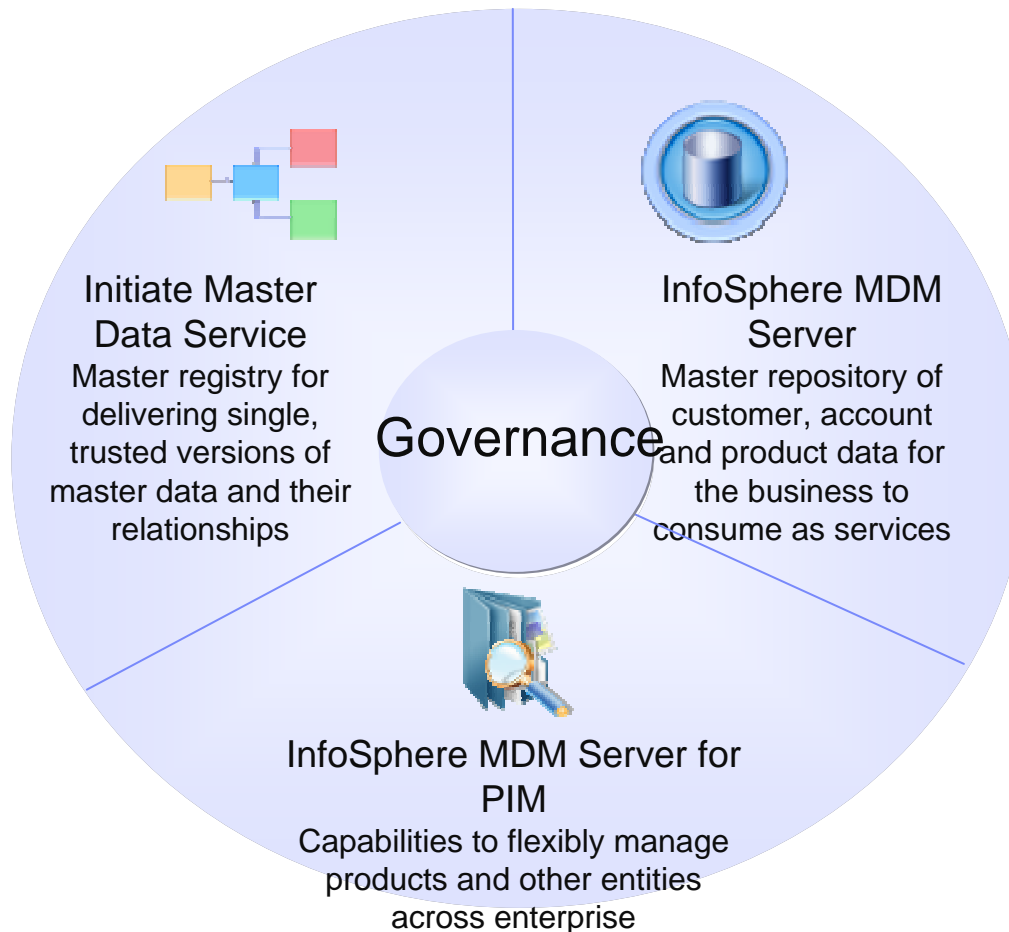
Initiate Master Data Service

Master registry for delivering single, trusted versions of master data and their relationships

InfoSphere MDM Server

Master repository of customer, account and product data for the business to consume as services

Governance

InfoSphere MDM Server for PIM

Capabilities to flexibly manage products and other entities across enterprise